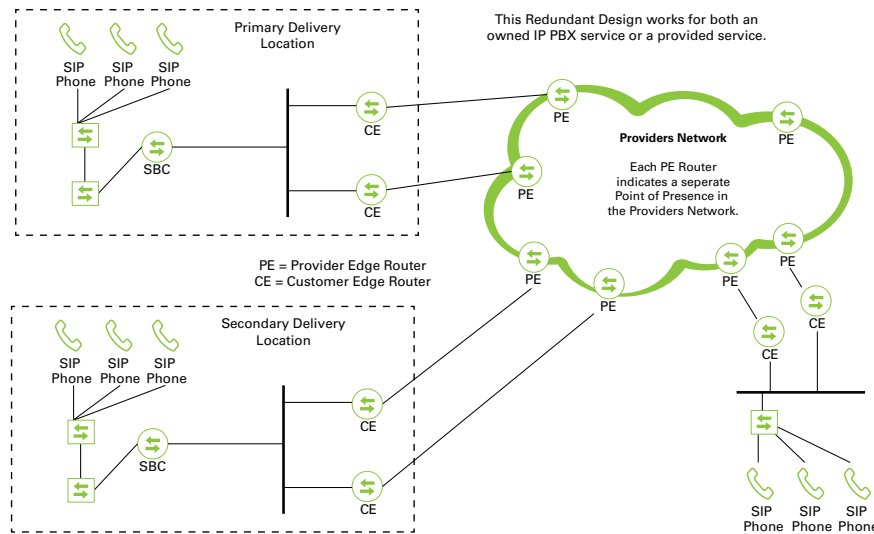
Primary Delivery Location

SIP Phone
SIP Phone
SIP Phone

SBC

CE

CE

This Redundant Design works for both an owned IP PBX service or a provided service.

PE

PE

PE

Providers Network

Each PE Router indicates a seperate Point of Presence in the Providers Network.

PE

PE

PE

PE

PE = Provider Edge Router
CE = Customer Edge Router

Secondary Delivery Location

SIP Phone
SIP Phone
SIP Phone

SBC

CE

CE

CE

CE

SIP Phone
SIP Phone
SIP Phone